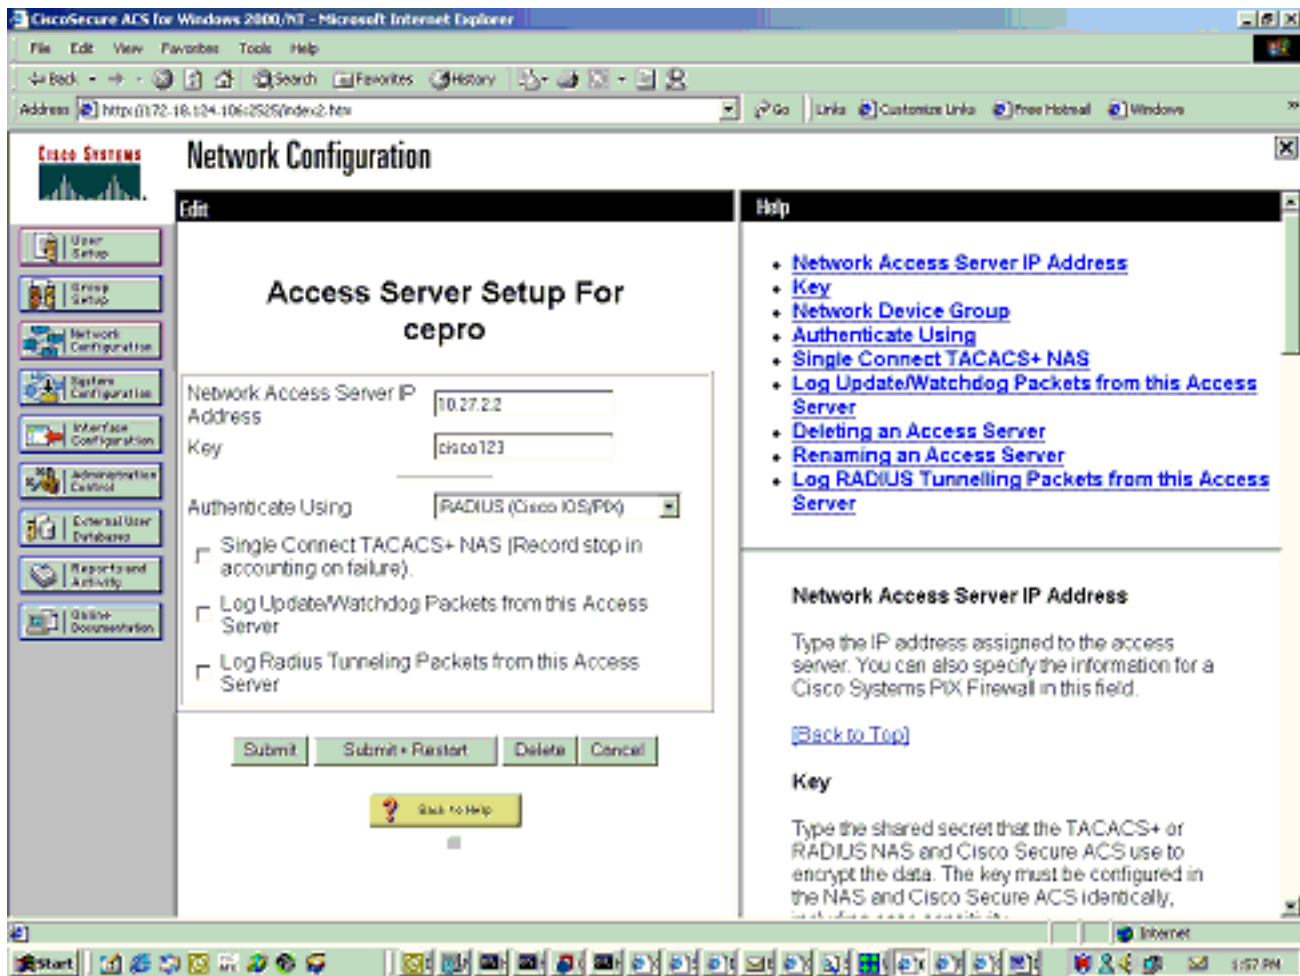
CiscoSecure ACS for Windows 2000/NT - Microsoft Internet Explorer

File Edit View Favorites Tools Help

Back Search Favorites History

Address http://172.18.124.106:2525/index2.htm Go Links Customize Links Free Hotmail Windows

Cisco Systems

Network Configuration

User Setup
Group Setup
Network Configuration
System Configuration
Interface Configuration
Administration Control
External User Databases
Reports and Activity
Online Documentation

Edit

Access Server Setup For cepro

Network Access Server IP Address 10.27.2.2
Key cisco123
Authenticate Using RADIUS (Cisco IOS/PIX)
Single Connect TACACS+ NAS (Record stop in accounting on failure).
Log Update/Watchdog Packets from this Access Server
Log Radius Tunneling Packets from this Access Server

Submit Submit + Restart Delete Cancel

Back to Help

Help

• Network Access Server IP Address
• Key
• Network Device Group
• Authenticate Using
• Single Connect TACACS+ NAS
• Log Update/Watchdog Packets from this Access Server
• Deleting an Access Server
• Renaming an Access Server
• Log RADIUS Tunnelling Packets from this Access Server

Network Access Server IP Address

Type the IP address assigned to the access server. You can also specify the information for a Cisco Systems PIX Firewall in this field.

[Back to Top]

Key

Type the shared secret that the TACACS+ or RADIUS NAS and Cisco Secure ACS use to encrypt the data. The key must be configured in the NAS and Cisco Secure ACS identically,
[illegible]

Internet

Start 1:57 PM